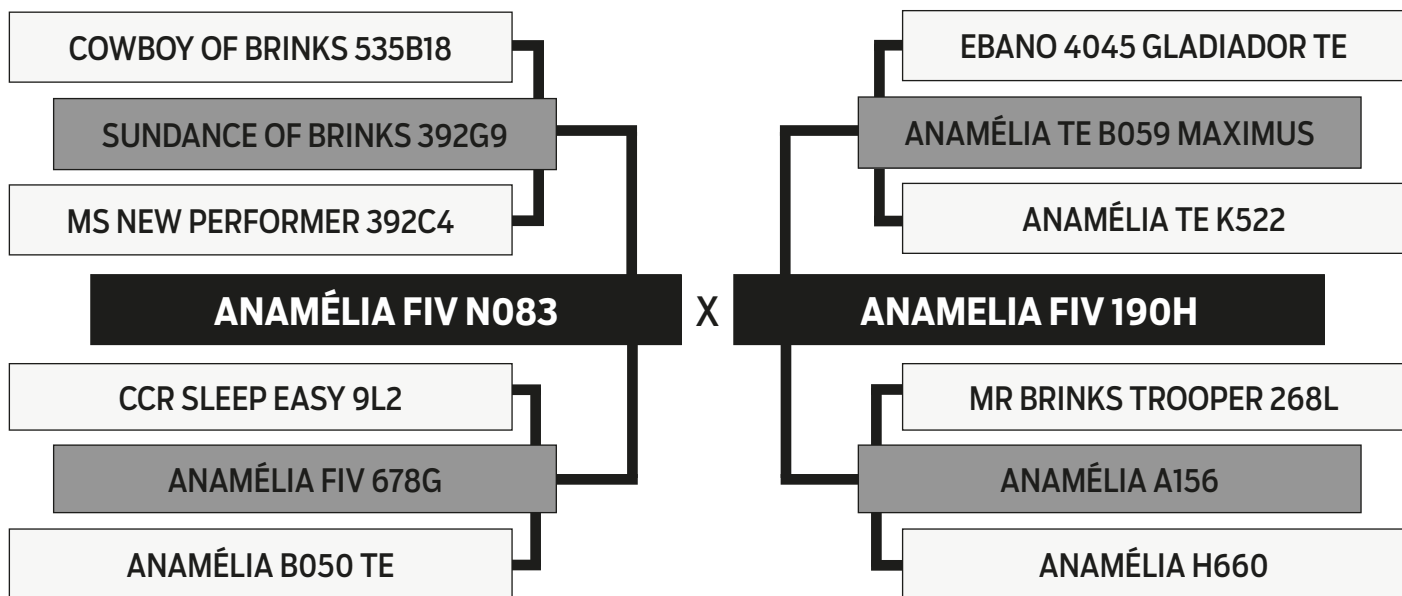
COWBOY OF BRINKS 535B18

SUNDANCE OF BRINKS 392G9

MS NEW PERFORMER 392C4

ANAMÉLIA FIV N083

CCR SLEEP EASY 9L2

ANAMÉLIA FIV 678G

ANAMÉLIA B050 TE

X

EBANO 4045 GLADIADOR TE

ANAMÉLIA TE B059 MAXIMUS

ANAMÉLIA TE K522

ANAMELIA FIV 190H

MR BRINKS TROOPER 268L

ANAMÉLIA A156

ANAMÉLIA H660